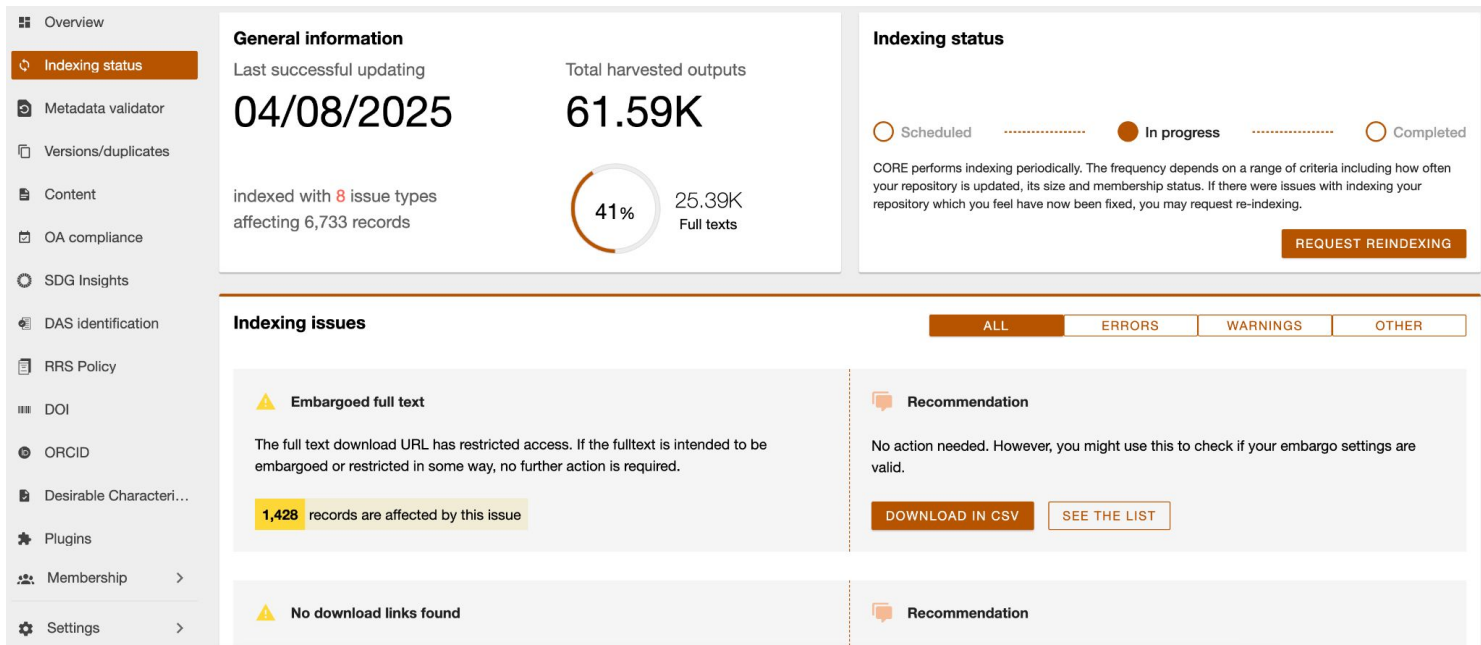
Overview
Indexing status
Metadata validator
Versions/duplicates
Content
OA compliance
SDG Insights
DAS identification
RRS Policy
DOI
ORCID
Desirable Characteri...
Plugins
Membership
Settings

General information
Last successful updating
04/08/2025
Total harvested outputs
61.59K
indexed with 8 issue types affecting 6,733 records
41%
25.39K
Full texts

Indexing status
Scheduled
In progress
Completed
CORE performs indexing periodically. The frequency depends on a range of criteria including how often your repository is updated, its size and membership status. If there were issues with indexing your repository which you feel have now been fixed, you may request re-indexing.
REQUEST REINDEXING

Indexing issues
ALL
ERRORS
WARNINGS
OTHER

Embargoed full text
The full text download URL has restricted access. If the fulltext is intended to be embargoed or restricted in some way, no further action is required.
1,428 records are affected by this issue

Recommendation
No action needed. However, you might use this to check if your embargo settings are valid.
DOWNLOAD IN CSV
SEE THE LIST

No download links found

Recommendation